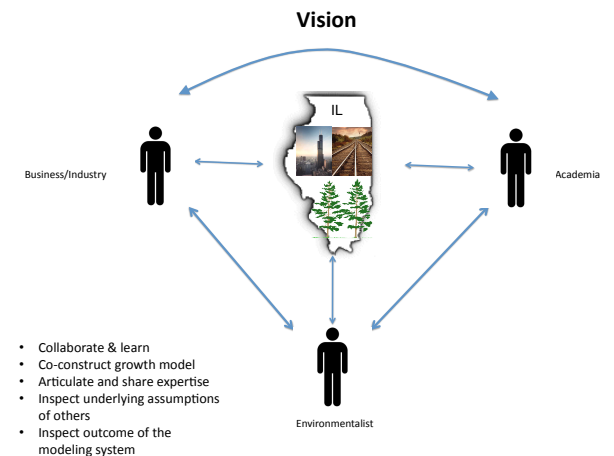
Vision

IL

Business/Industry

Academia

Environmentalist

- Collaborate & learn
- Co-construct growth model
- Articulate and share expertise
- Inspect underlying assumptions of others
- Inspect outcome of the modeling system